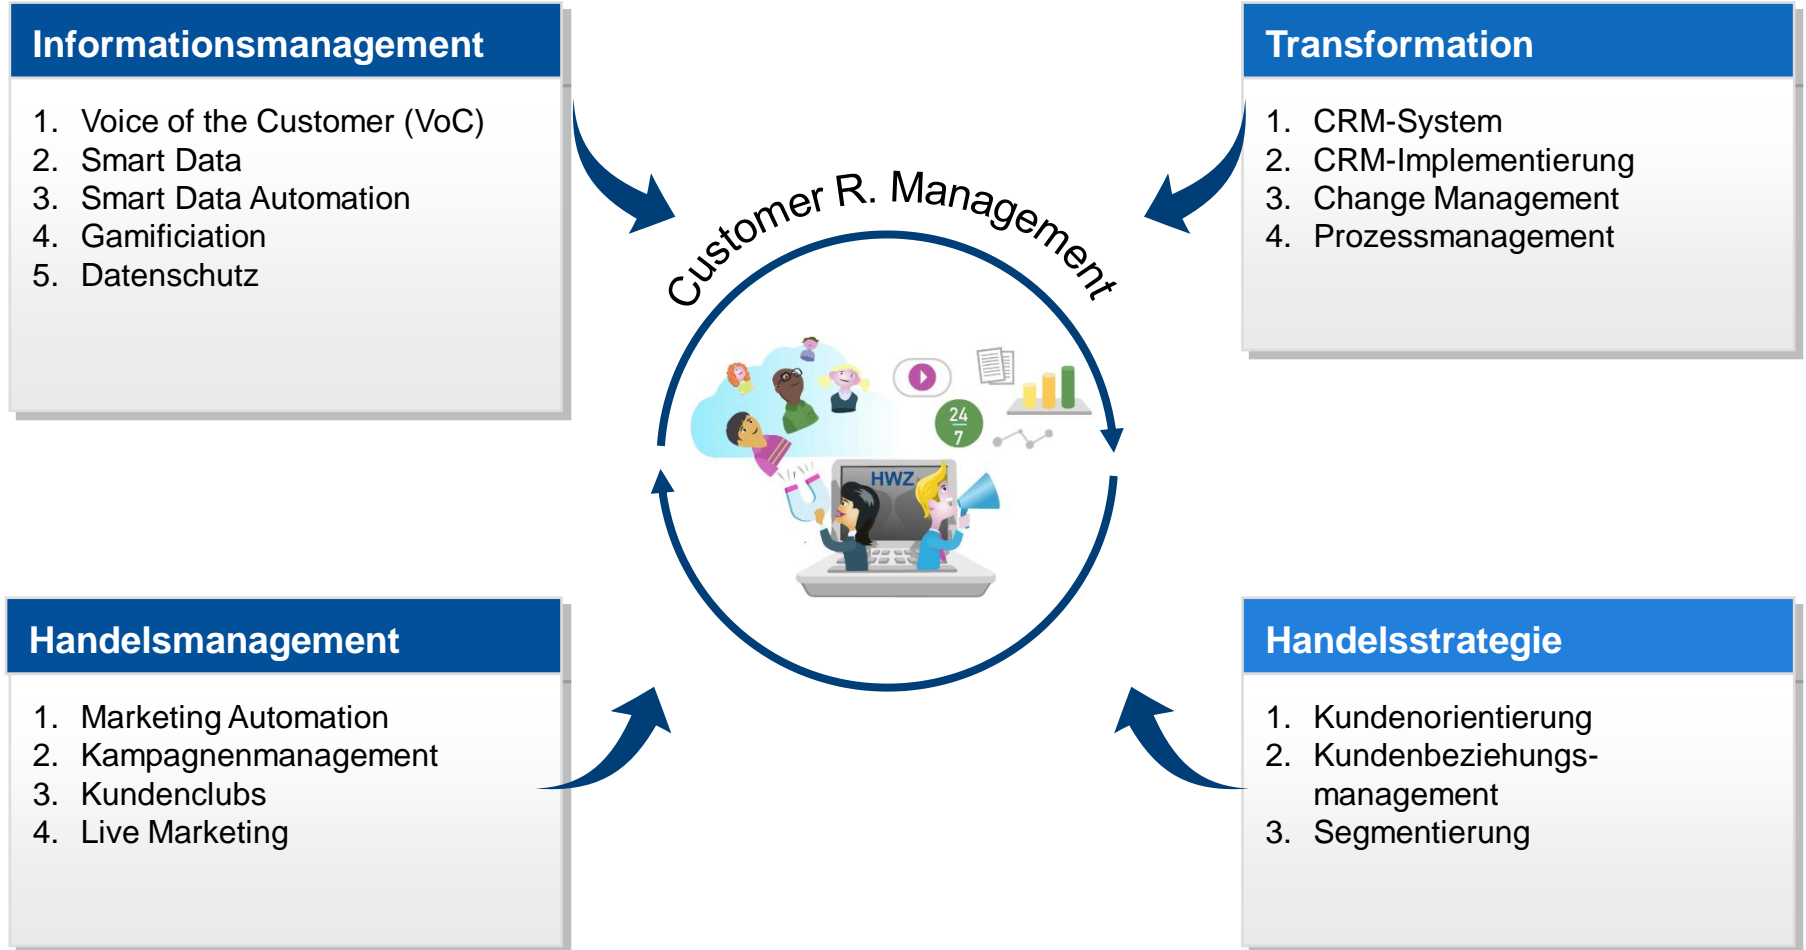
Informationsmanagement

1. Voice of the Customer (VoC)
2. Smart Data
3. Smart Data Automation
4. Gamificiation
5. Datenschutz

Transformation

1. CRM-System
2. CRM-Implementierung
3. Change Management
4. Prozessmanagement

Customer R. Management

24
7

HWZ

Handelsmanagement

1. Marketing Automation
2. Kampagnenmanagement
3. Kundenclubs
4. Live Marketing

Handelsstrategie

1. Kundenorientierung
2. Kundenbeziehungsmanagement
3. Segmentierung